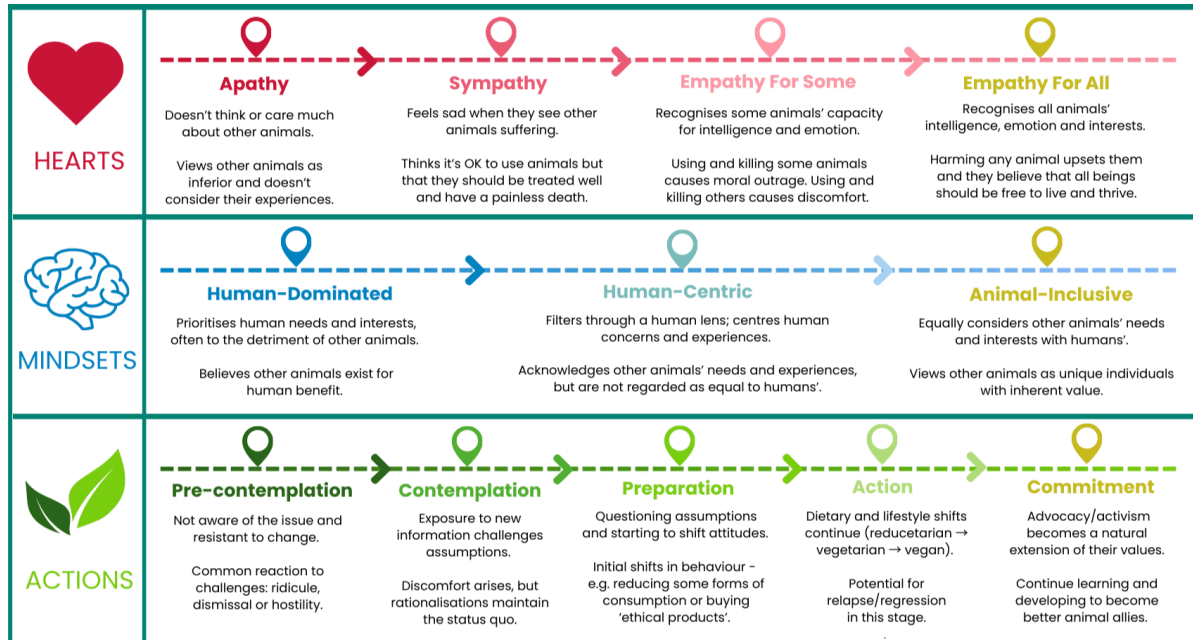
HEARTS

Apathy

Doesn't think or care much about other animals.

Views other animals as inferior and doesn't consider their experiences.

Sympathy

Feels sad when they see other animals suffering.

Thinks it's OK to use animals but that they should be treated well and have a painless death.

Empathy For Some

Recognises some animals' capacity for intelligence and emotion.

Using and killing some animals causes moral outrage. Using and killing others causes discomfort.

Empathy For All

Recognises all animals' intelligence, emotion and interests.

Harming any animal upsets them and they believe that all beings should be free to live and thrive.

MINDSETS

Human-Dominated

Prioritises human needs and interests, often to the detriment of other animals.

Believes other animals exist for human benefit.

Human-Centric

Filters through a human lens; centres human concerns and experiences.

Acknowledges other animals' needs and experiences, but are not regarded as equal to humans'.

Animal-Inclusive

Equally considers other animals' needs and interests with humans'.

Views other animals as unique individuals with inherent value.

ACTIONS

Pre-contemplation

Not aware of the issue and resistant to change.

Common reaction to challenges: ridicule, dismissal or hostility.

Contemplation

Exposure to new information challenges assumptions.

Discomfort arises, but rationalisations maintain the status quo.

Preparation

Questioning assumptions and starting to shift attitudes.

Initial shifts in behaviour - e.g. reducing some forms of consumption or buying 'ethical products'.

Action

Dietary and lifestyle shifts continue (reducetarian → vegetarian → vegan).

Potential for relapse/regression in this stage.

Commitment

Advocacy/activism becomes a natural extension of their values.

Continue learning and developing to become better animal allies.